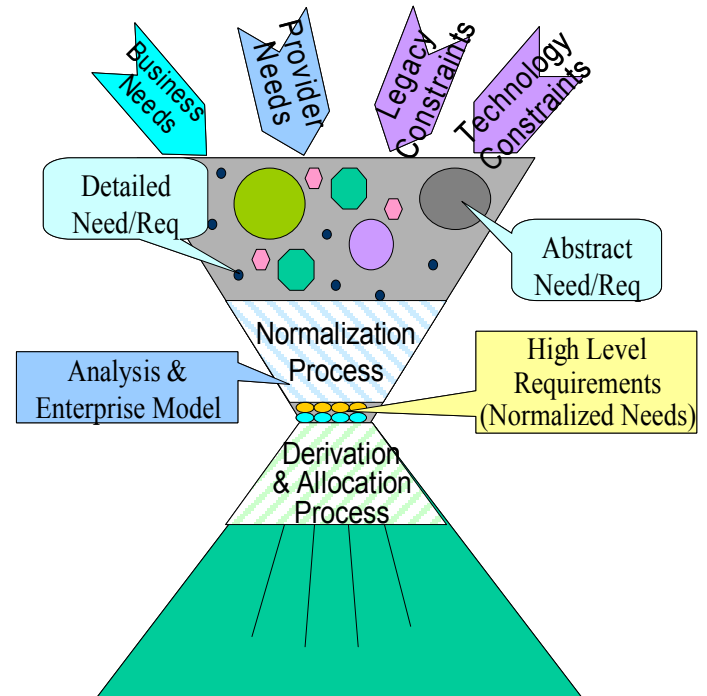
Business Needs

Provider Needs

Legacy Constraints

Technology Constraints

Detailed Need/Req

Abstract Need/Req

Normalization Process

Analysis & Enterprise Model

High Level Requirements (Normalized Needs)

Derivation & Allocation Process